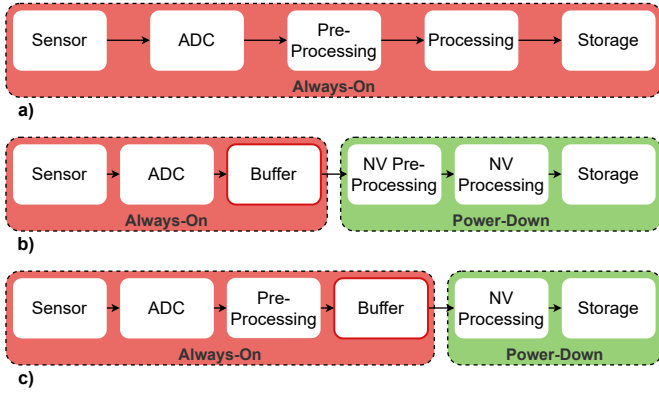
Sensor
ADC
Pre-Processing
Processing
Storage
Always-On
a)

Sensor
ADC
Buffer
Always-On
NV Pre-Processing
NV Processing
Storage
Power-Down
b)

Sensor
ADC
Pre-Processing
Buffer
Always-On
NV Processing
Storage
Power-Down
c)